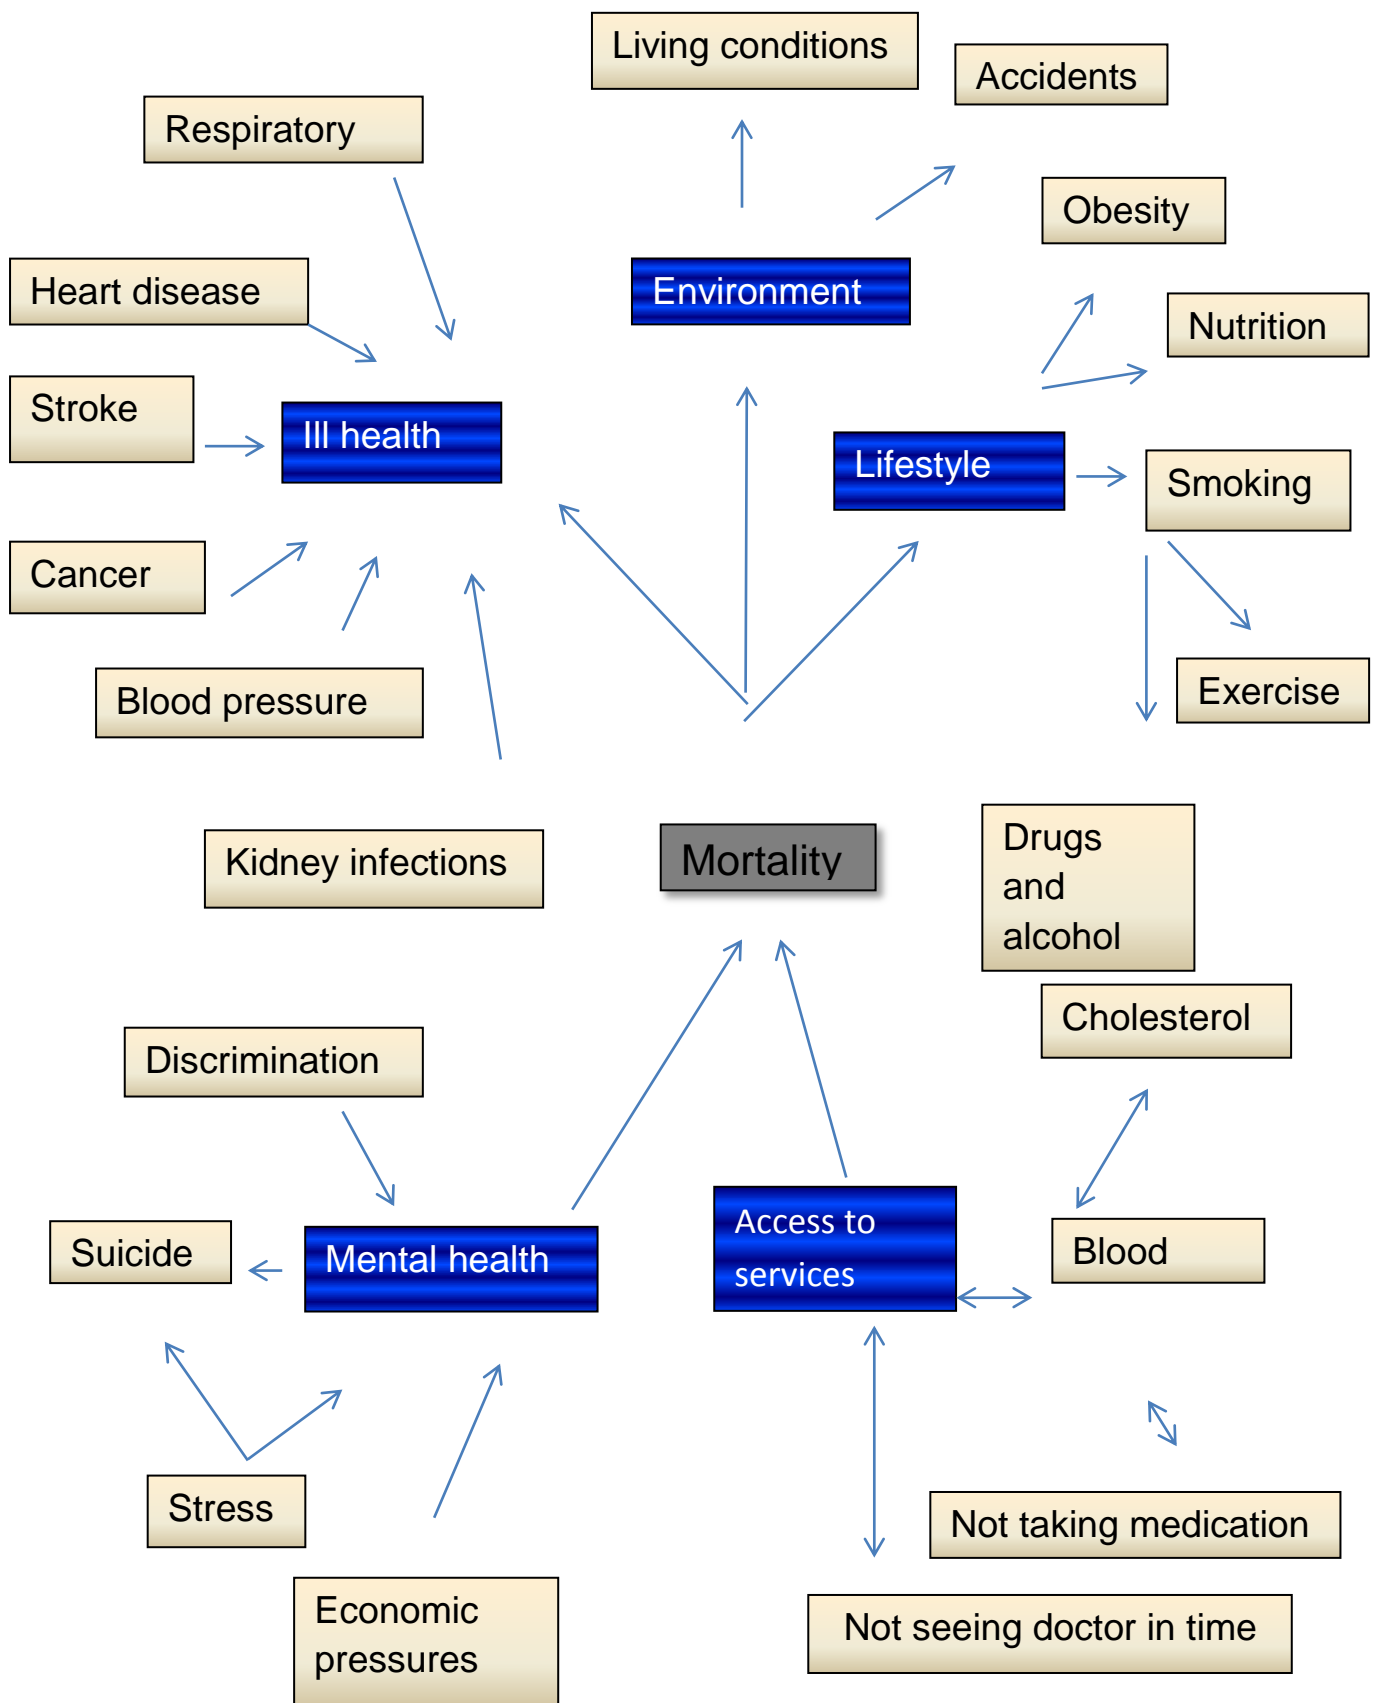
Living conditions

Accidents

Respiratory

Obesity

Environment

Heart disease

Nutrition

Stroke

Ill health

Lifestyle

Smoking

Cancer

Exercise

Blood pressure

Kidney infections

Mortality

Drugs and alcohol

Cholesterol

Discrimination

Suicide

Mental health

Access to services

Blood

Stress

Not taking medication

Economic pressures

Not seeing doctor in time